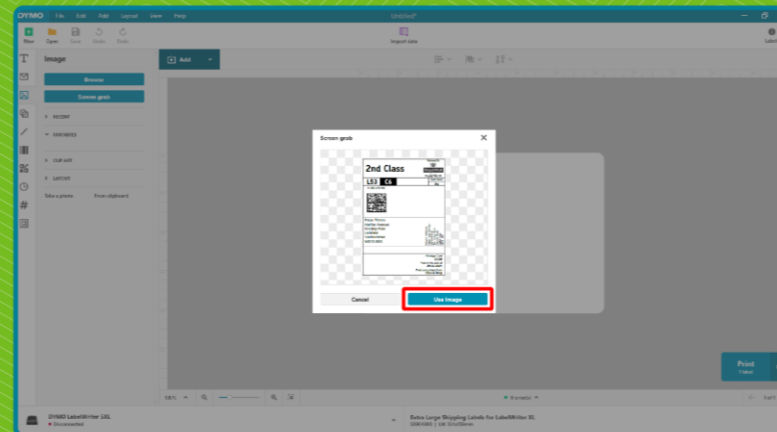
DYMO File Edit Field Layout View Help Untitled*

New Open Save Undo Redo Import data Label

Image

Browse

Screen grab

RECENT

FAVORITES

CLIP ART

LAYOUT

Take a photo From clipboard

Add

Screen grab

2nd Class

LS3 C6

Cancel

Use Image

Print
1 label

100%

DYMO LabelWriter 5XL
Disconnected

Extra Large Shipping Labels for LabelWriter XL